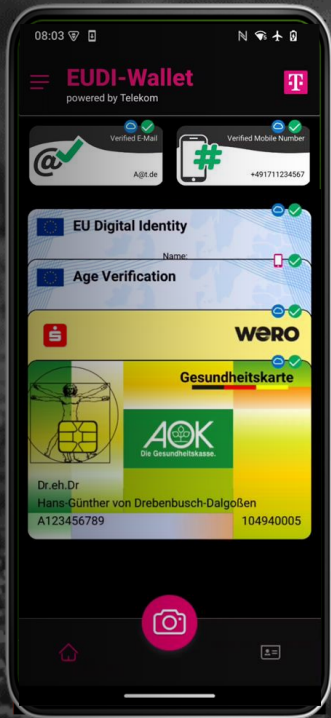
08:03

EUDI-Wallet
powered by Telekom

Verified E-Mail
A@t.de

Verified Mobile Number
+491711234567

EU Digital Identity
Name:

Age Verification

WERO

Gesundheitskarte

AOK
Die Gesundheitskasse.

Dr.eh.Dr
Hans-Günther von Drebenbusch-Dalgoßen
A123456789
104940005